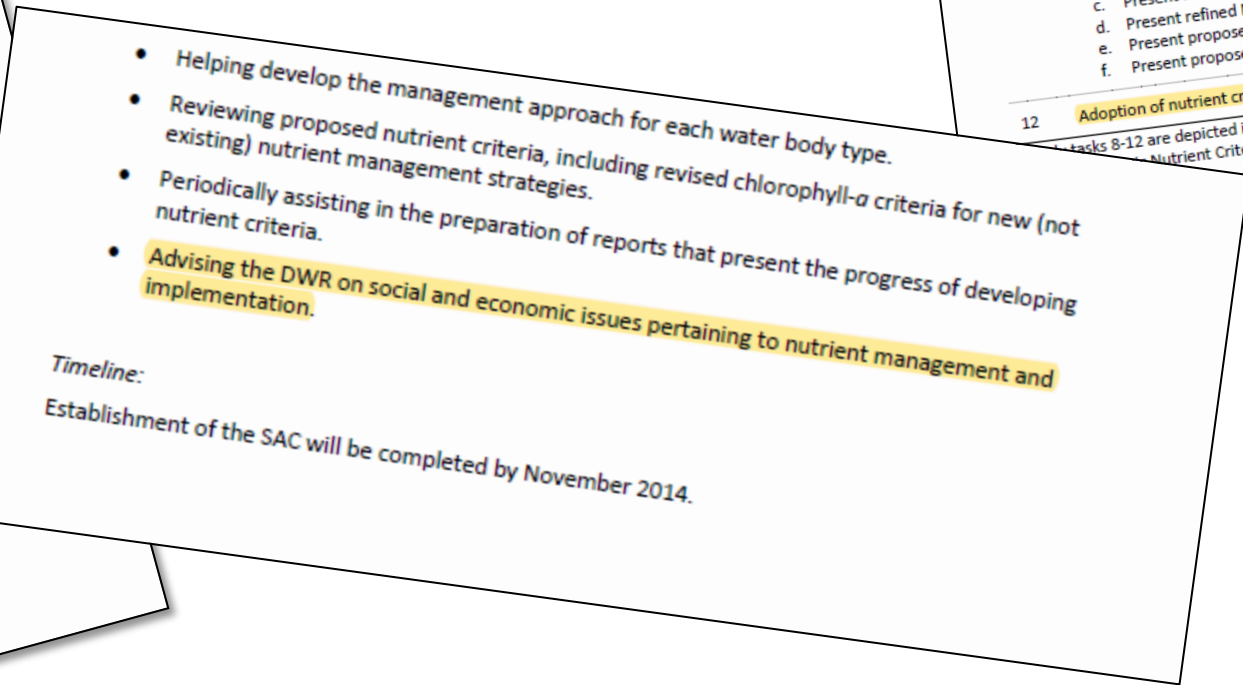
c. Presen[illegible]
d. Present refined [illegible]
e. Present propose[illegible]
f. Present propose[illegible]

12 Adoption of nutrient cr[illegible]

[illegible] tasks 8-12 are depicted i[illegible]
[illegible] Nutrient Crite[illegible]

- Helping develop the management approach for each water body type.
- Reviewing proposed nutrient criteria, including revised chlorophyll-*a* criteria for new (not existing) nutrient management strategies.
- Periodically assisting in the preparation of reports that present the progress of developing nutrient criteria.
- Advising the DWR on social and economic issues pertaining to nutrient management and implementation.

*Timeline:*

Establishment of the SAC will be completed by November 2014.